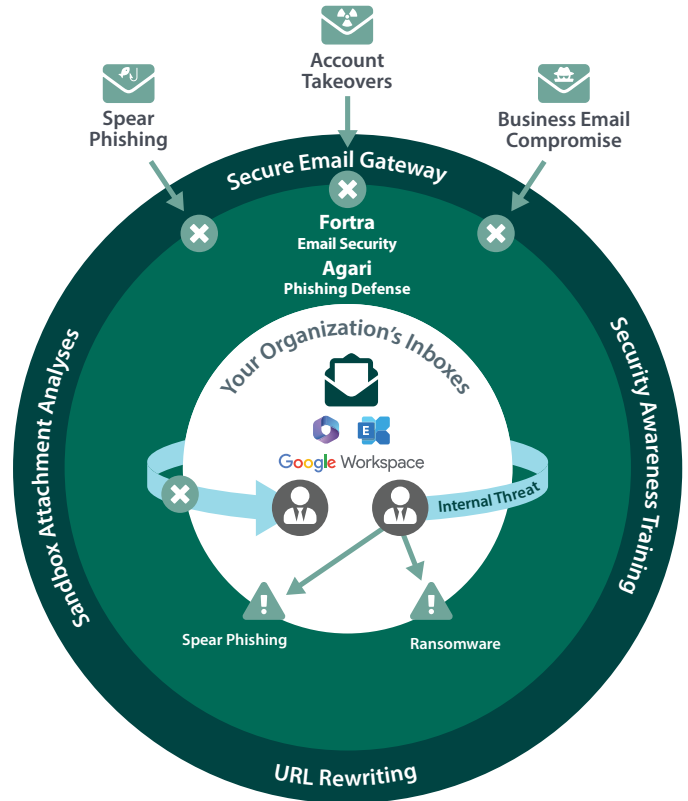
Account Takeovers

Spear Phishing

Business Email Compromise

Secure Email Gateway

Fortra
Email Security
Agari
Phishing Defense

Your Organization's Inboxes

E

Google Workspace

Internal Threat

Sandbox Attachment Analyses

Security Awareness Training

Spear Phishing

Ransomware

URL Rewriting